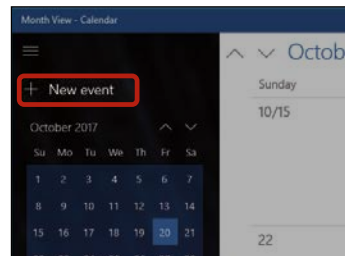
Month View - Calendar

+ New event

October 2017

| Su | Mo | Tu | We | Th | Fr | Sa |
|---|---|---|---|---|---|---|
| 1 | 2 | 3 | 4 | 5 | 6 | 7 |
| 8 | 9 | 10 | 11 | 12 | 13 | 14 |
| 15 | 16 | 17 | 18 | 19 | 20 | 21 |

Octob

Sunday

10/15

22